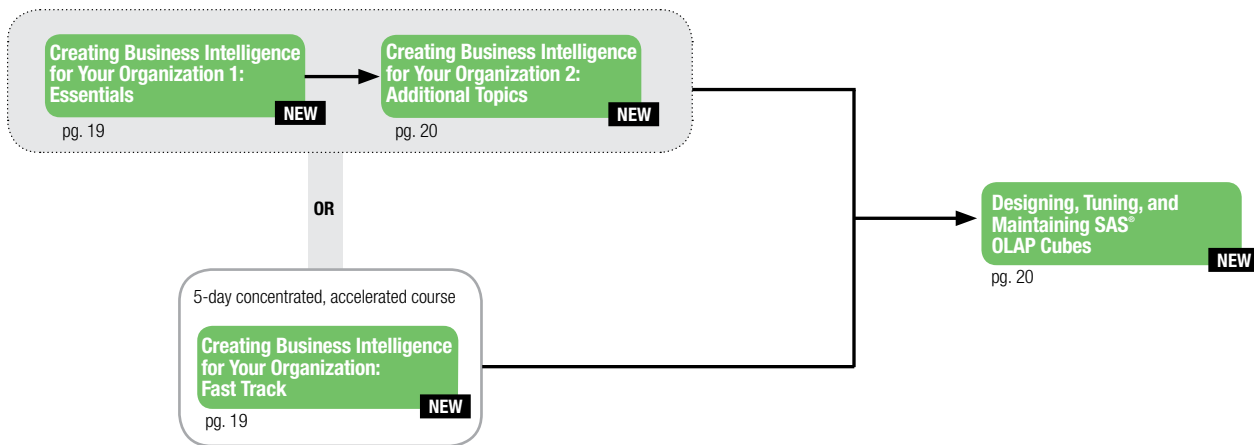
Creating Business Intelligence for Your Organization 1: Essentials
NEW
pg. 19

Creating Business Intelligence for Your Organization 2: Additional Topics
NEW
pg. 20

OR

5-day concentrated, accelerated course

Creating Business Intelligence for Your Organization: Fast Track
NEW
pg. 19

Designing, Tuning, and Maintaining SAS® OLAP Cubes
NEW
pg. 20